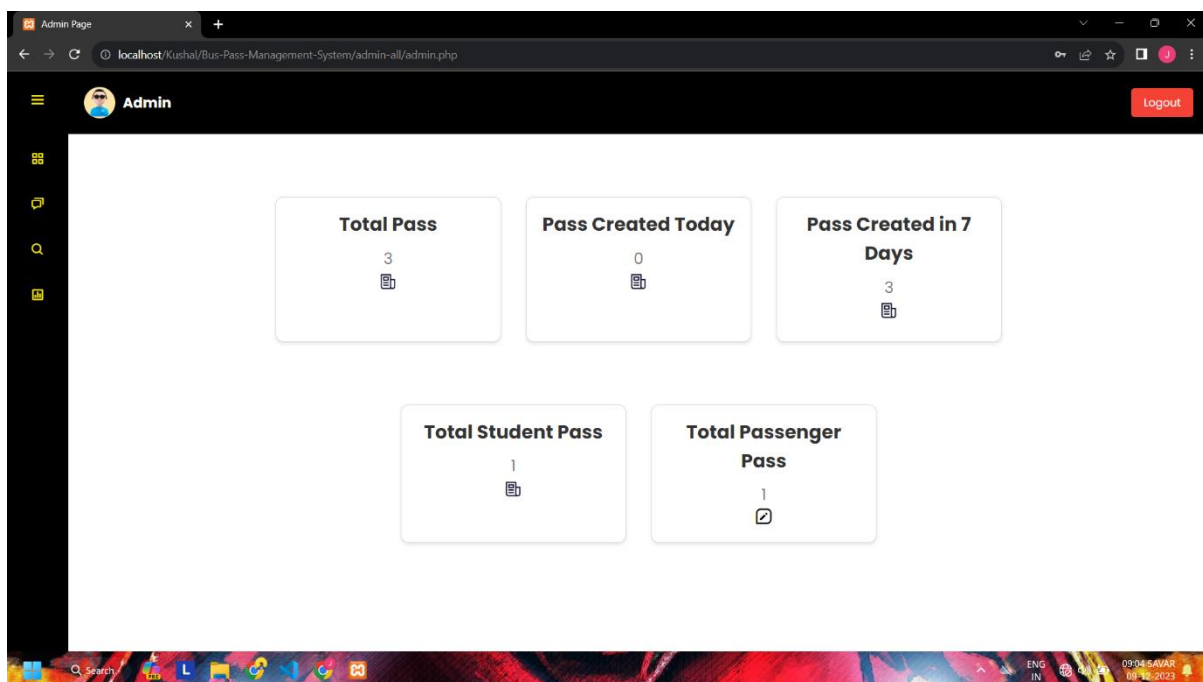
Admin Page

localhost/Kushal/Bus-Pass-Management-System/admin-all/admin.php

Admin

Logout

Total Pass
3

Pass Created Today
0

Pass Created in 7 Days
3

Total Student Pass
1

Total Passenger Pass
1

Search

ENG IN

09:04 SAVAR
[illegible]-12-2023